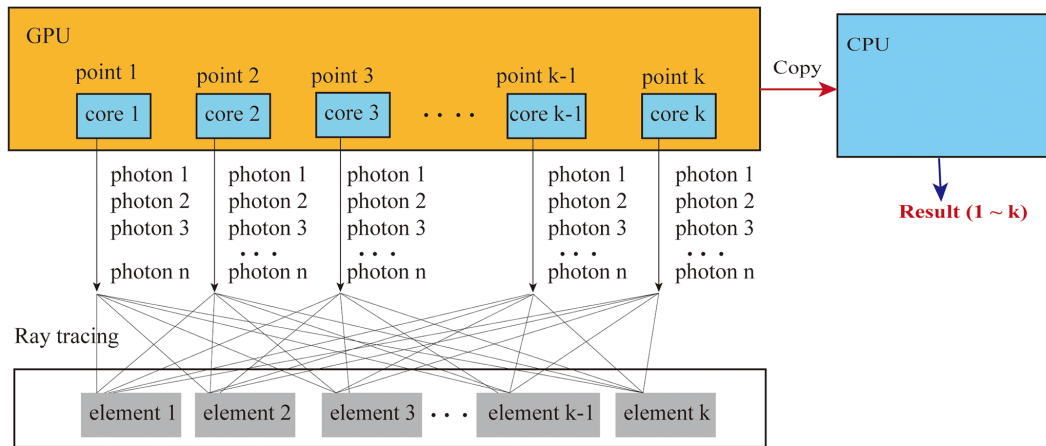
GPU

point 1 point 2 point 3 point k-1 point k

core 1 core 2 core 3 · · · · core k-1 core k

Copy

CPU

Result (1 ~ k)

photon 1
photon 2
photon 3

photon n

photon 1
photon 2
photon 3
· · ·
photon n

photon 1
photon 2
photon 3
· · ·
photon n

photon 1
photon 2
photon 3
· · ·
photon n

photon 1
photon 2
photon 3
· · ·
photon n

Ray tracing

element 1 element 2 element 3 · · · element k-1 element k